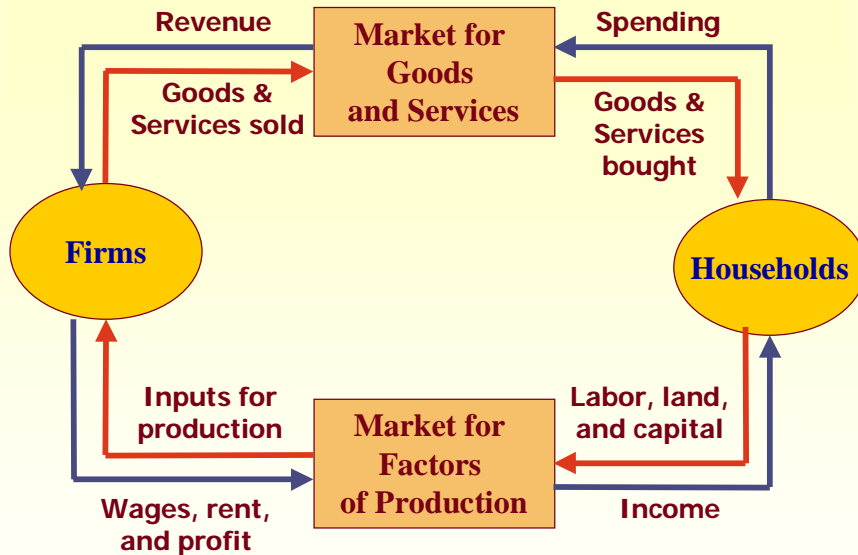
Revenue

Market for Goods and Services

Spending

Goods & Services sold

Goods & Services bought

Firms

Households

Inputs for production

Market for Factors of Production

Labor, land, and capital

Wages, rent, and profit

Income